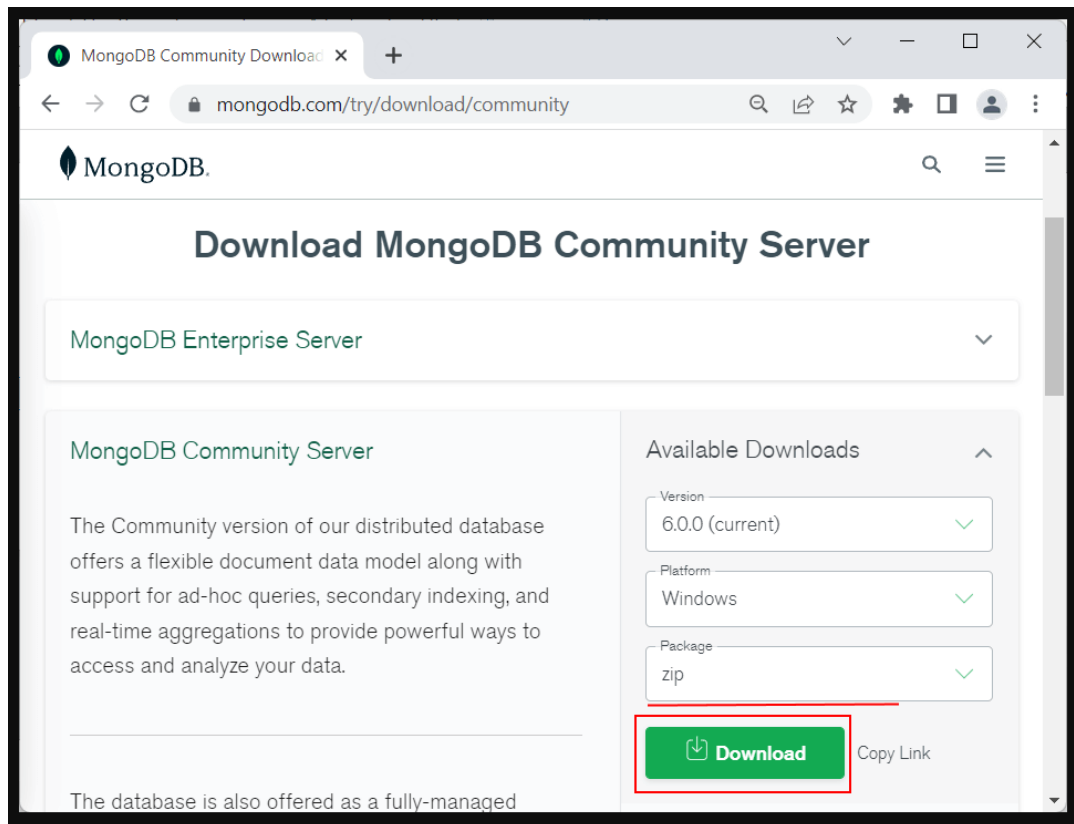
MongoDB Community Downloa

mongodb.com/try/download/community

MongoDB.

Download MongoDB Community Server

MongoDB Enterprise Server

MongoDB Community Server

The Community version of our distributed database offers a flexible document data model along with support for ad-hoc queries, secondary indexing, and real-time aggregations to provide powerful ways to access and analyze your data.

The database is also offered as a fully-managed

Available Downloads

Version
6.0.0 (current)

Platform
Windows

Package
zip

Download

Copy Link